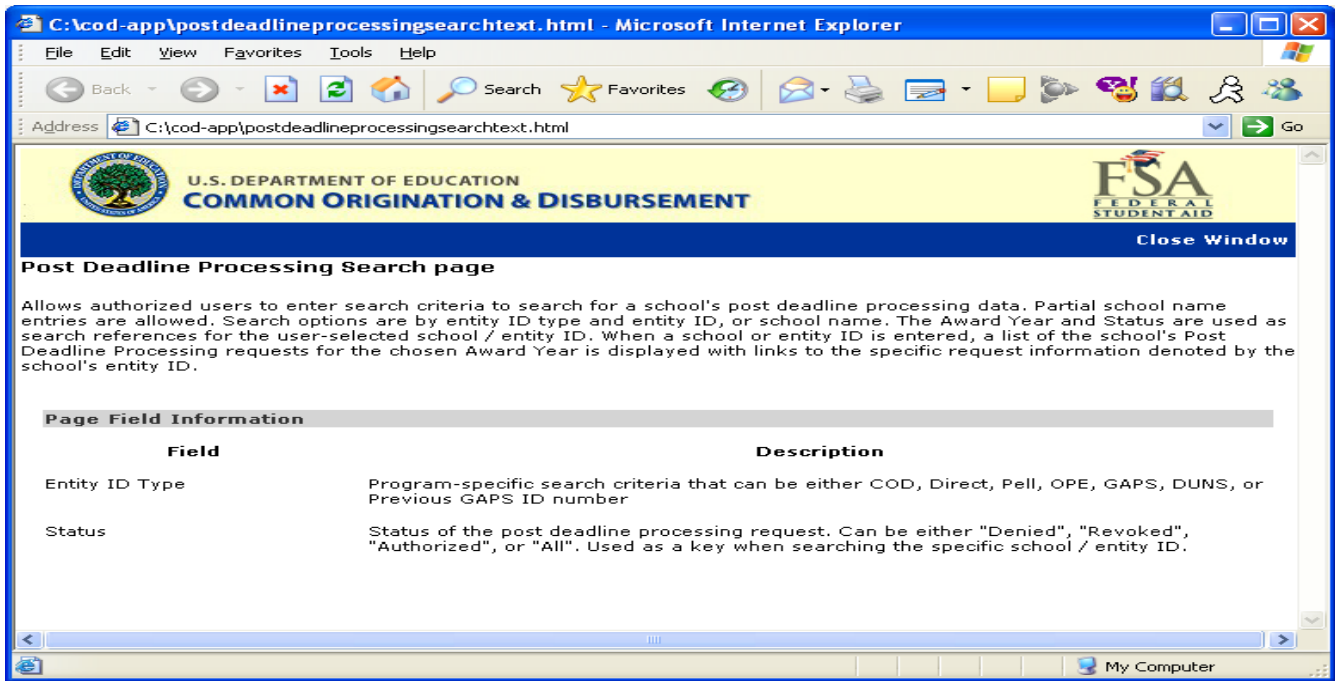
C:\cod-app\postdeadlineprocessingsearchtext.html - Microsoft Internet Explorer

File Edit View Favorites Tools Help

Back Search Favorites

Address C:\cod-app\postdeadlineprocessingsearchtext.html Go

U.S. DEPARTMENT OF EDUCATION
COMMON ORIGINATION & DISBURSEMENT

FSA FEDERAL STUDENT AID

Close Window

Post Deadline Processing Search page

Allows authorized users to enter search criteria to search for a school's post deadline processing data. Partial school name entries are allowed. Search options are by entity ID type and entity ID, or school name. The Award Year and Status are used as search references for the user-selected school / entity ID. When a school or entity ID is entered, a list of the school's Post Deadline Processing requests for the chosen Award Year is displayed with links to the specific request information denoted by the school's entity ID.

Page Field Information

| Field | Description |
|---|---|
| Entity ID Type | Program-specific search criteria that can be either COD, Direct, Pell, OPE, GAPS, DUNS, or Previous GAPS ID number |
| Status | Status of the post deadline processing request. Can be either "Denied", "Revoked", "Authorized", or "All". Used as a key when searching the specific school / entity ID. |

My Computer